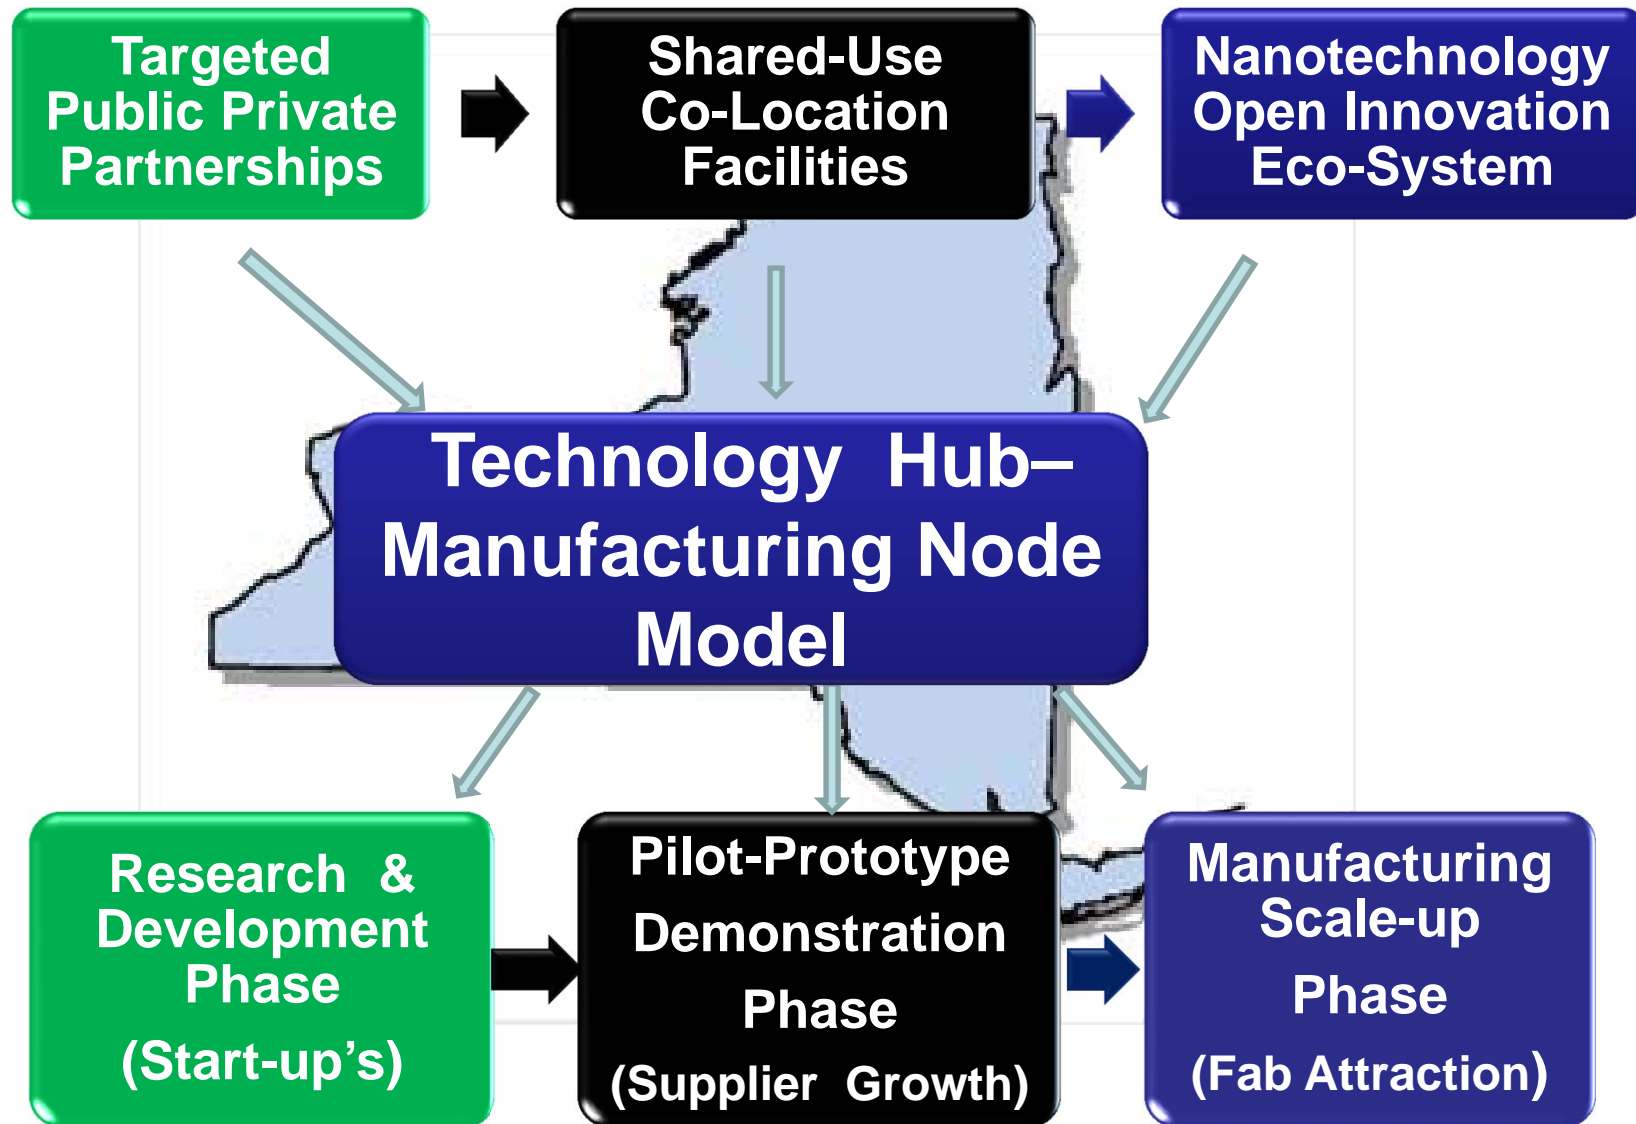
Targeted Public Private Partnerships

Shared-Use Co-Location Facilities

Nanotechnology Open Innovation Eco-System

Technology Hub– Manufacturing Node Model

Research & Development Phase

(Start-up’s)

Pilot-Prototype Demonstration Phase

(Supplier Growth)

Manufacturing Scale-up Phase

(Fab Attraction)